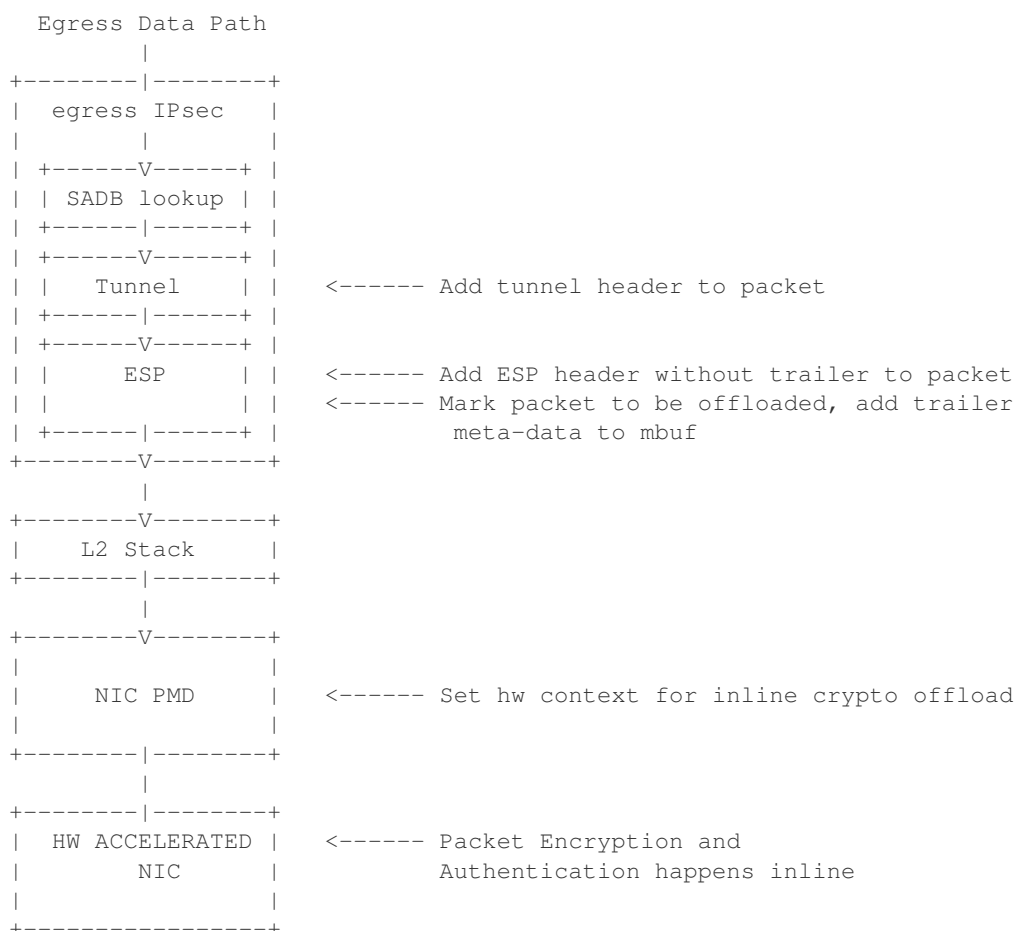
Egress Data Path

egress IPsec

SADB lookup

Tunnel <------ Add tunnel header to packet

ESP <------ Add ESP header without trailer to packet
<------ Mark packet to be offloaded, add trailer meta-data to mbuf

L2 Stack

NIC PMD <------ Set hw context for inline crypto offload

HW ACCELERATED NIC <------ Packet Encryption and Authentication happens inline